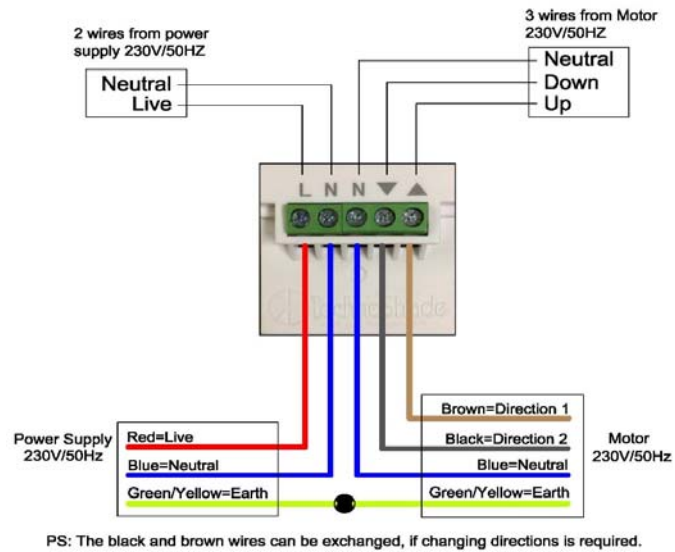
2 wires from power supply 230V/50HZ

Neutral
Live

3 wires from Motor 230V/50HZ

Neutral
Down
Up

L N N ▼ ▲

Techmoshade

Power Supply 230V/50Hz

Red=Live
Blue=Neutral
Green/Yellow=Earth

Brown=Direction 1
Black=Direction 2
Blue=Neutral
Green/Yellow=Earth

Motor 230V/50Hz

PS: The black and brown wires can be exchanged, if changing directions is required.